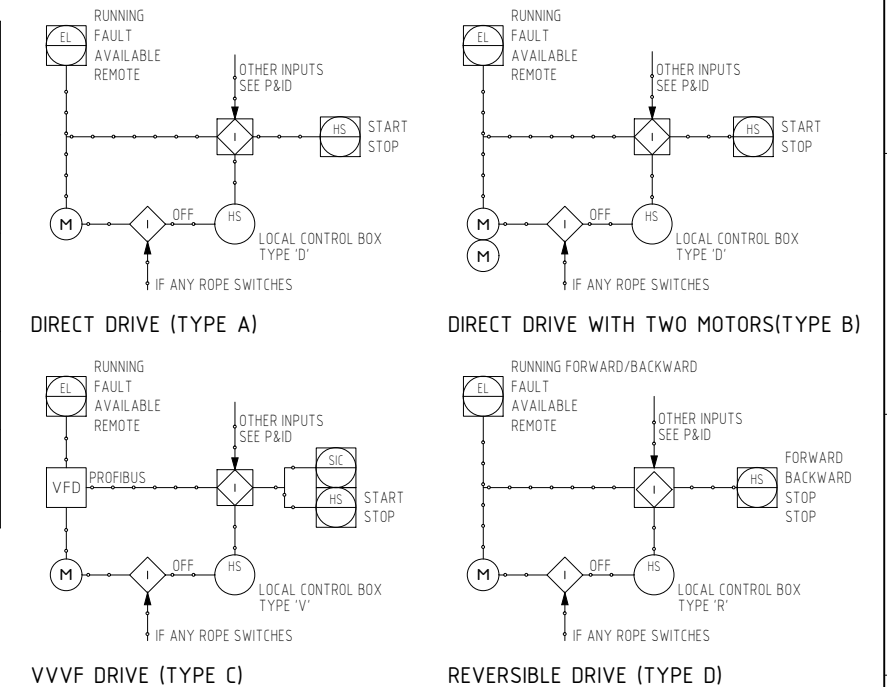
EL
RUNNING
FAULT
AVAILABLE
REMOTE

OTHER INPUTS
SEE P&ID

I

HS
START
STOP

M
I
OFF
HS
LOCAL CONTROL BOX
TYPE 'D'

IF ANY ROPE SWITCHES

DIRECT DRIVE (TYPE A)

EL
RUNNING
FAULT
AVAILABLE
REMOTE

OTHER INPUTS
SEE P&ID

I

HS
START
STOP

M
M
I
OFF
HS
LOCAL CONTROL BOX
TYPE 'D'

IF ANY ROPE SWITCHES

DIRECT DRIVE WITH TWO MOTORS(TYPE B)

EL
RUNNING
FAULT
AVAILABLE
REMOTE

OTHER INPUTS
SEE P&ID

VFD
PROFIBUS
I

SIC
HS
START
STOP

M
I
OFF
HS
LOCAL CONTROL BOX
TYPE 'V'

IF ANY ROPE SWITCHES

VVVF DRIVE (TYPE C)

EL
RUNNING FORWARD/BACKWARD
FAULT
AVAILABLE
REMOTE

OTHER INPUTS
SEE P&ID

I

HS
FORWARD
BACKWARD
STOP
STOP

M
I
OFF
HS
LOCAL CONTROL BOX
TYPE 'R'

IF ANY ROPE SWITCHES

REVERSIBLE DRIVE (TYPE D)